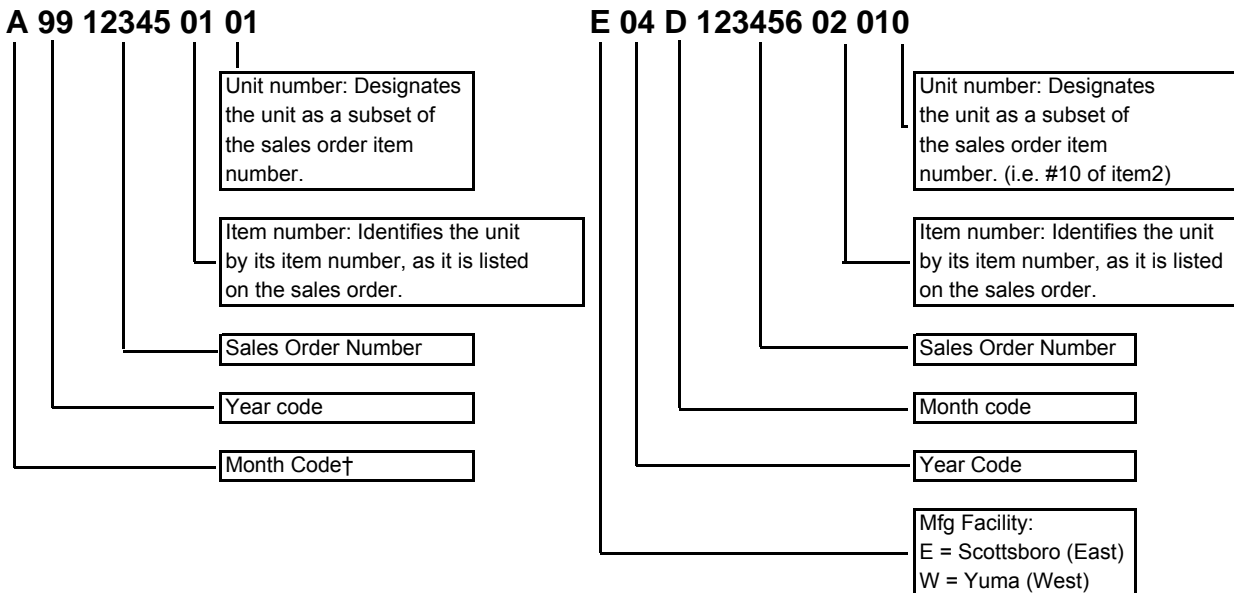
A 99 12345 01 01

Unit number: Designates the unit as a subset of the sales order item number.

Item number: Identifies the unit by its item number, as it is listed on the sales order.

Sales Order Number

Year code

Month Code†

E 04 D 123456 02 010

Unit number: Designates the unit as a subset of the sales order item number. (i.e. #10 of item2)

Item number: Identifies the unit by its item number, as it is listed on the sales order.

Sales Order Number

Month code

Year Code

Mfg Facility:
E = Scottsboro (East)
W = Yuma (West)